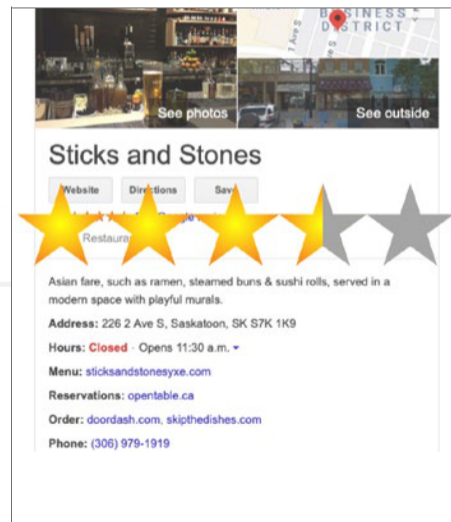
BUSINESS DISTRICT

2 Ave S

See photos

See outside

Sticks and Stones

Website

Directions

Save

Restaura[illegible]

Asian fare, such as ramen, steamed buns & sushi rolls, served in a modern space with playful murals.

Address: 226 2 Ave S, Saskatoon, SK S7K 1K9

Hours: Closed · Opens 11:30 a.m.

Menu: sticksandstonesyxe.com

Reservations: opentable.ca

Order: doordash.com, skipthedishes.com

Phone: (306) 979-1919